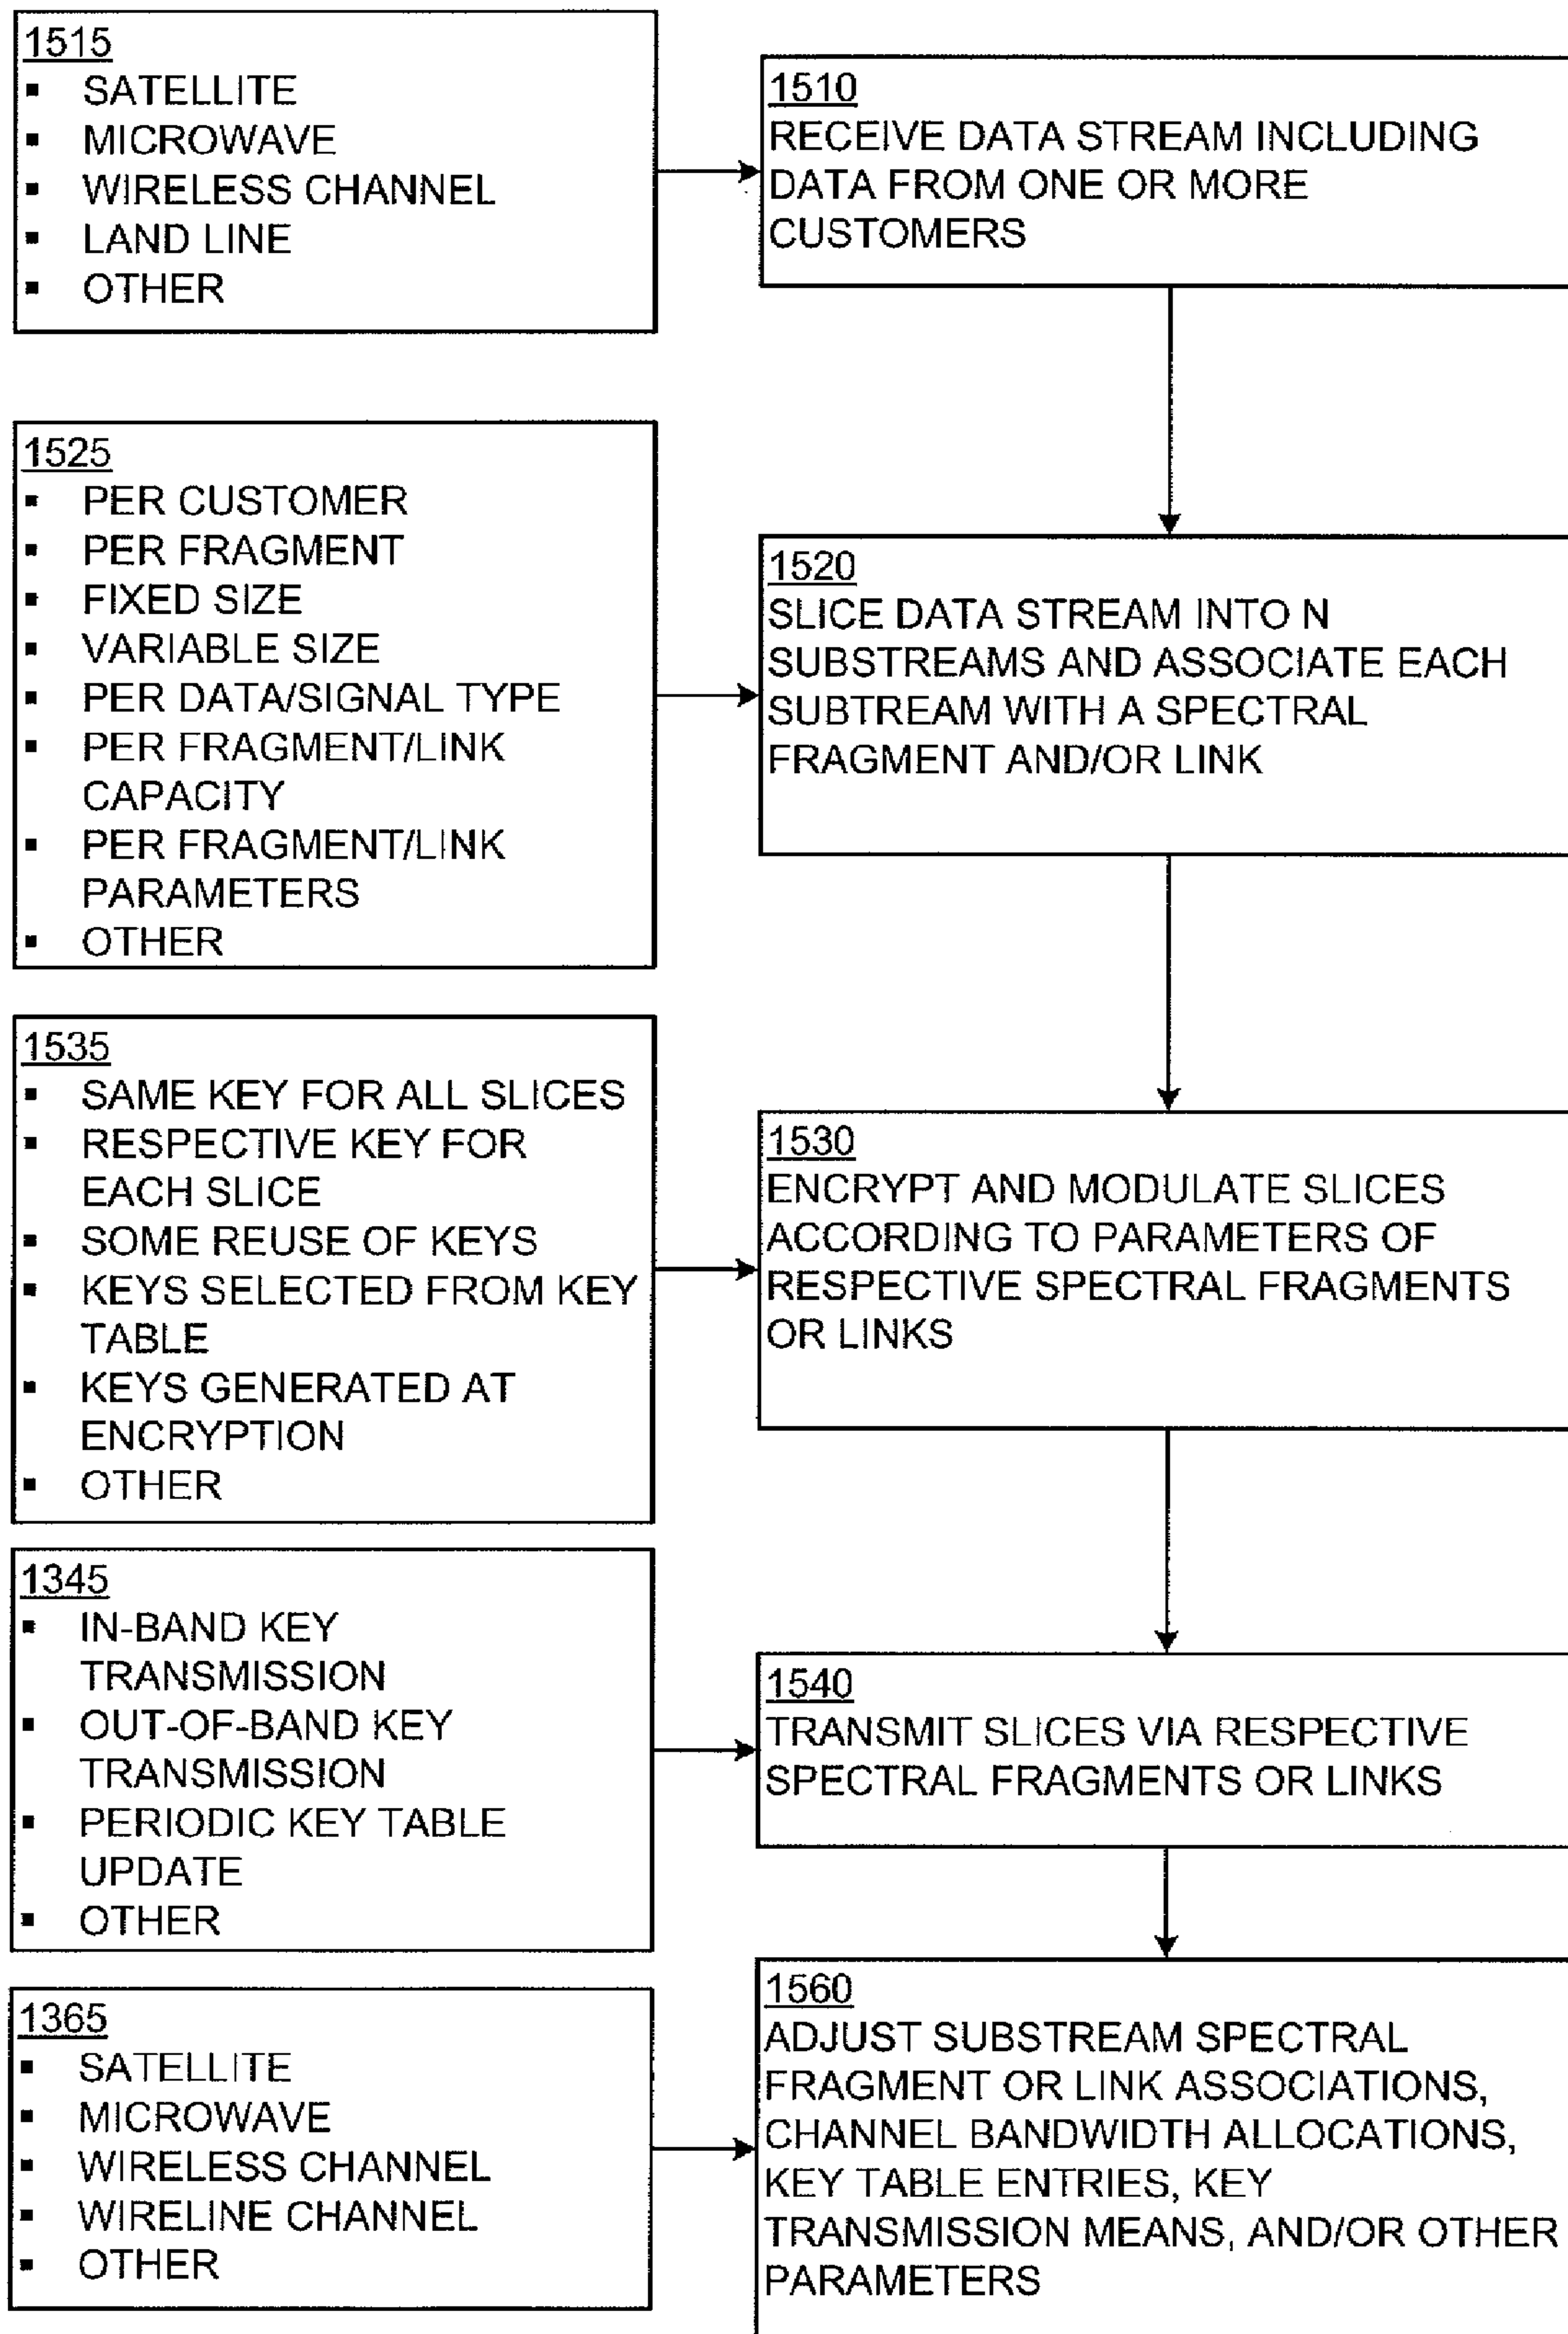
1515
- SATELLITE
- MICROWAVE
- WIRELESS CHANNEL
- LAND LINE
- OTHER

1510
RECEIVE DATA STREAM INCLUDING DATA FROM ONE OR MORE CUSTOMERS

1525
- PER CUSTOMER
- PER FRAGMENT
- FIXED SIZE
- VARIABLE SIZE
- PER DATA/SIGNAL TYPE
- PER FRAGMENT/LINK CAPACITY
- PER FRAGMENT/LINK PARAMETERS
- OTHER

1520
SLICE DATA STREAM INTO N SUBSTREAMS AND ASSOCIATE EACH SUBTREAM WITH A SPECTRAL FRAGMENT AND/OR LINK

1535
- SAME KEY FOR ALL SLICES
- RESPECTIVE KEY FOR EACH SLICE
- SOME REUSE OF KEYS
- KEYS SELECTED FROM KEY TABLE
- KEYS GENERATED AT ENCRYPTION
- OTHER

1530
ENCRYPT AND MODULATE SLICES ACCORDING TO PARAMETERS OF RESPECTIVE SPECTRAL FRAGMENTS OR LINKS

1345
- IN-BAND KEY TRANSMISSION
- OUT-OF-BAND KEY TRANSMISSION
- PERIODIC KEY TABLE UPDATE
- OTHER

1540
TRANSMIT SLICES VIA RESPECTIVE SPECTRAL FRAGMENTS OR LINKS

1365
- SATELLITE
- MICROWAVE
- WIRELESS CHANNEL
- WIRELINE CHANNEL
- OTHER

1560
ADJUST SUBSTREAM SPECTRAL FRAGMENT OR LINK ASSOCIATIONS, CHANNEL BANDWIDTH ALLOCATIONS, KEY TABLE ENTRIES, KEY TRANSMISSION MEANS, AND/OR OTHER PARAMETERS